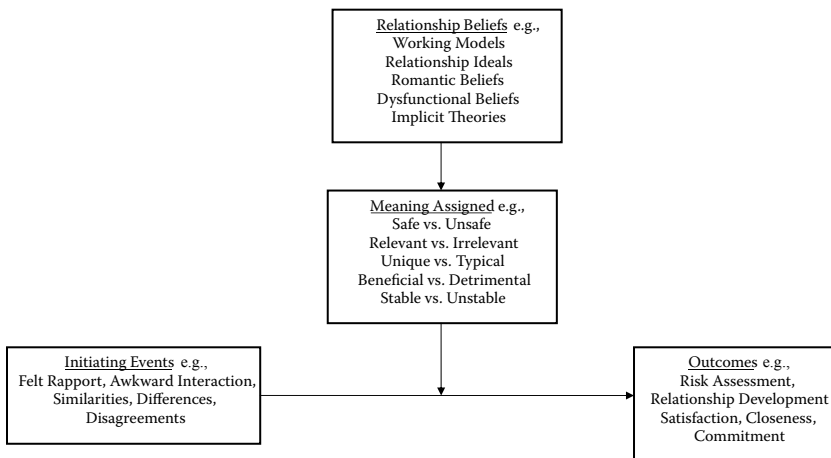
Relationship Beliefs e.g.,
Working Models
Relationship Ideals
Romantic Beliefs
Dysfunctional Beliefs
Implicit Theories

Meaning Assigned e.g.,
Safe vs. Unsafe
Relevant vs. Irrelevant
Unique vs. Typical
Beneficial vs. Detrimental
Stable vs. Unstable

Initiating Events e.g.,
Felt Rapport, Awkward Interaction,
Similarities, Differences,
Disagreements

Outcomes e.g.,
Risk Assessment,
Relationship Development
Satisfaction, Closeness,
Commitment